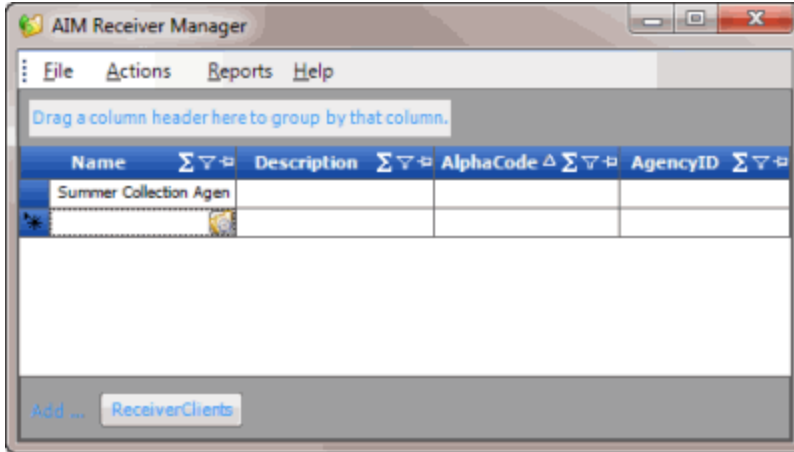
AIM Receiver Manager

File Actions Reports Help

Drag a column header here to group by that column.

| Name | Description | AlphaCode | AgencyID |
|---|---|---|---|
| Summer Collection Agen | | | |
| | | | |

Add ... ReceiverClients